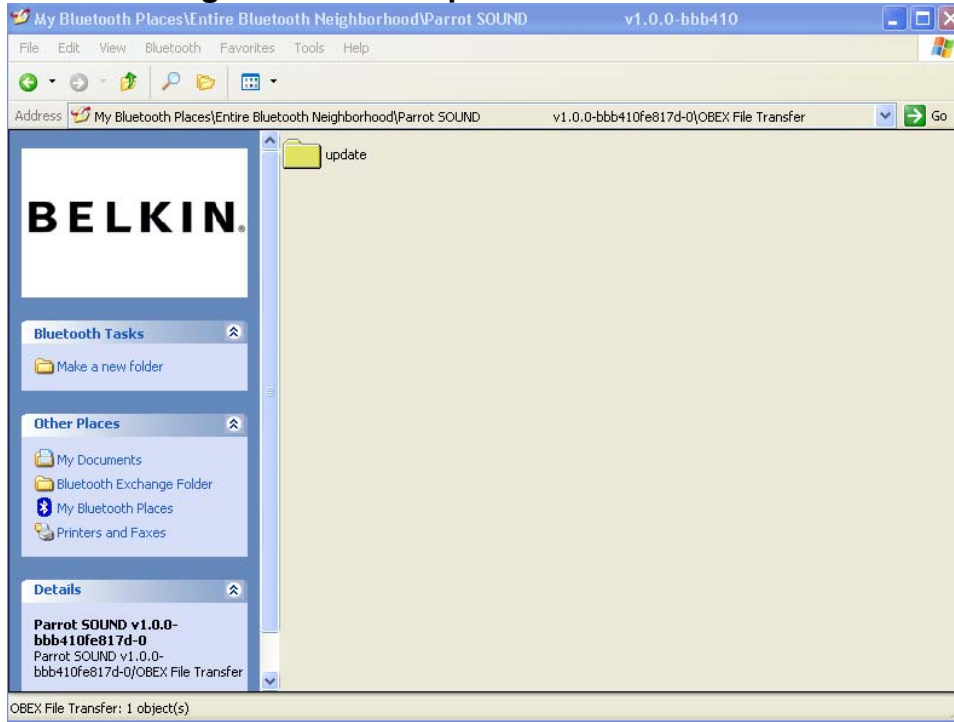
My Bluetooth Places\Entire Bluetooth Neighborhood\Parrot SOUND v1.0.0-bbb410

File Edit View Bluetooth Favorites Tools Help

Address My Bluetooth Places\Entire Bluetooth Neighborhood\Parrot SOUND v1.0.0-bbb410fe817d-0\OBEX File Transfer Go

BELKIN.

Bluetooth Tasks

Make a new folder

Other Places

My Documents
Bluetooth Exchange Folder
My Bluetooth Places
Printers and Faxes

Details

Parrot SOUND v1.0.0-bbb410fe817d-0
Parrot SOUND v1.0.0-bbb410fe817d-0/OBEX File Transfer

update

OBEX File Transfer: 1 object(s)